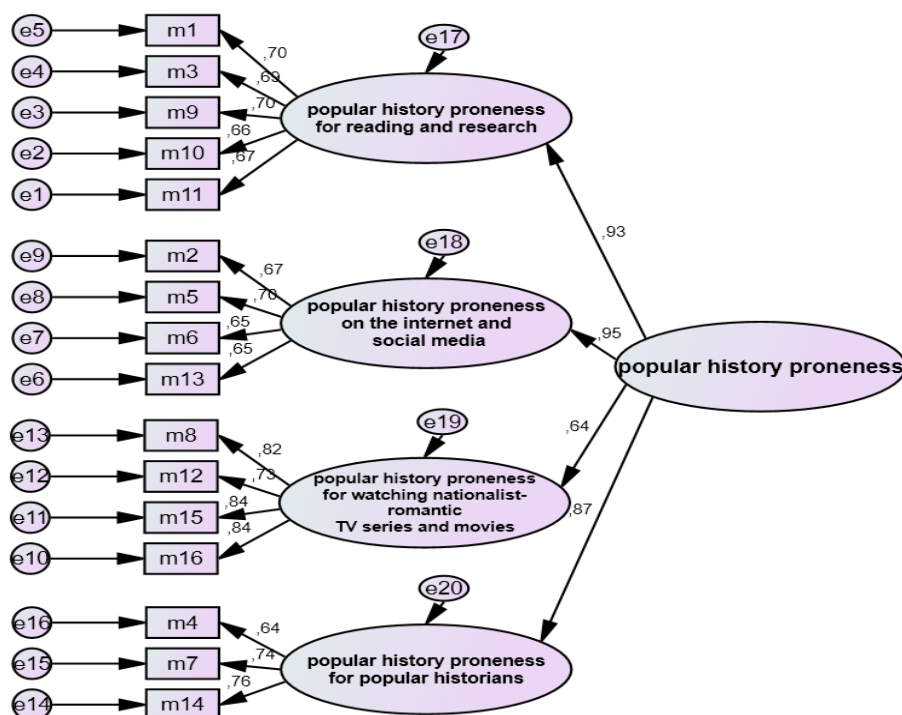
e5
m1
,70
e17
e4
m3
,69
e3
m9
,70
popular history proneness for reading and research
e2
m10
,66
,67
e1
m11
,93
e9
m2
e18
,67
e8
m5
,70
popular history proneness on the internet and social media
e7
m6
,65
,95
,65
e6
m13
popular history proneness
e13
m8
e19
,82
,64
e12
m12
,73
popular history proneness for watching nationalist-romantic TV series and movies
e11
m15
,84
,87
,84
e10
m16
e20
e16
m4
,64
e15
m7
,74
popular history proneness for popular historians
,76
e14
m14